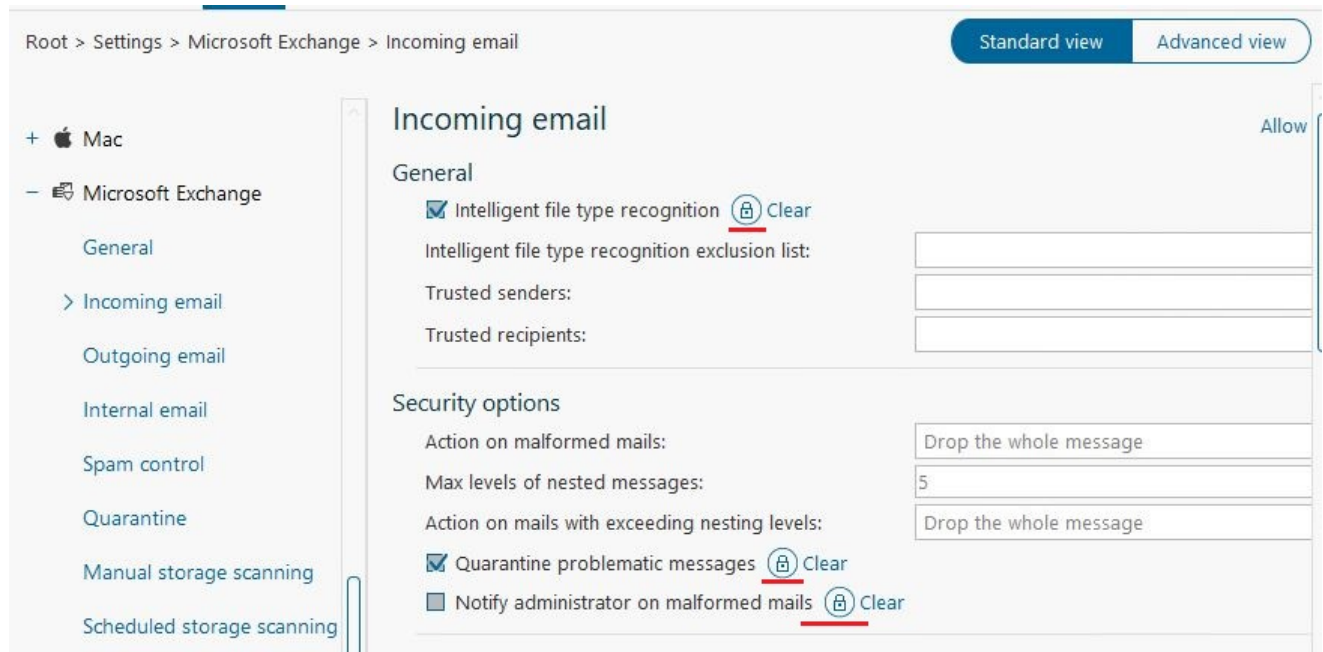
Root > Settings > Microsoft Exchange > Incoming email

Standard view

Advanced view

+ Mac

− Microsoft Exchange

General

> Incoming email

Outgoing email

Internal email

Spam control

Quarantine

Manual storage scanning

Scheduled storage scanning

Incoming email

Allow

General

Intelligent file type recognition Clear

Intelligent file type recognition exclusion list:

Trusted senders:

Trusted recipients:

Security options

Action on malformed mails: Drop the whole message

Max levels of nested messages: 5

Action on mails with exceeding nesting levels: Drop the whole message

Quarantine problematic messages Clear

Notify administrator on malformed mails Clear